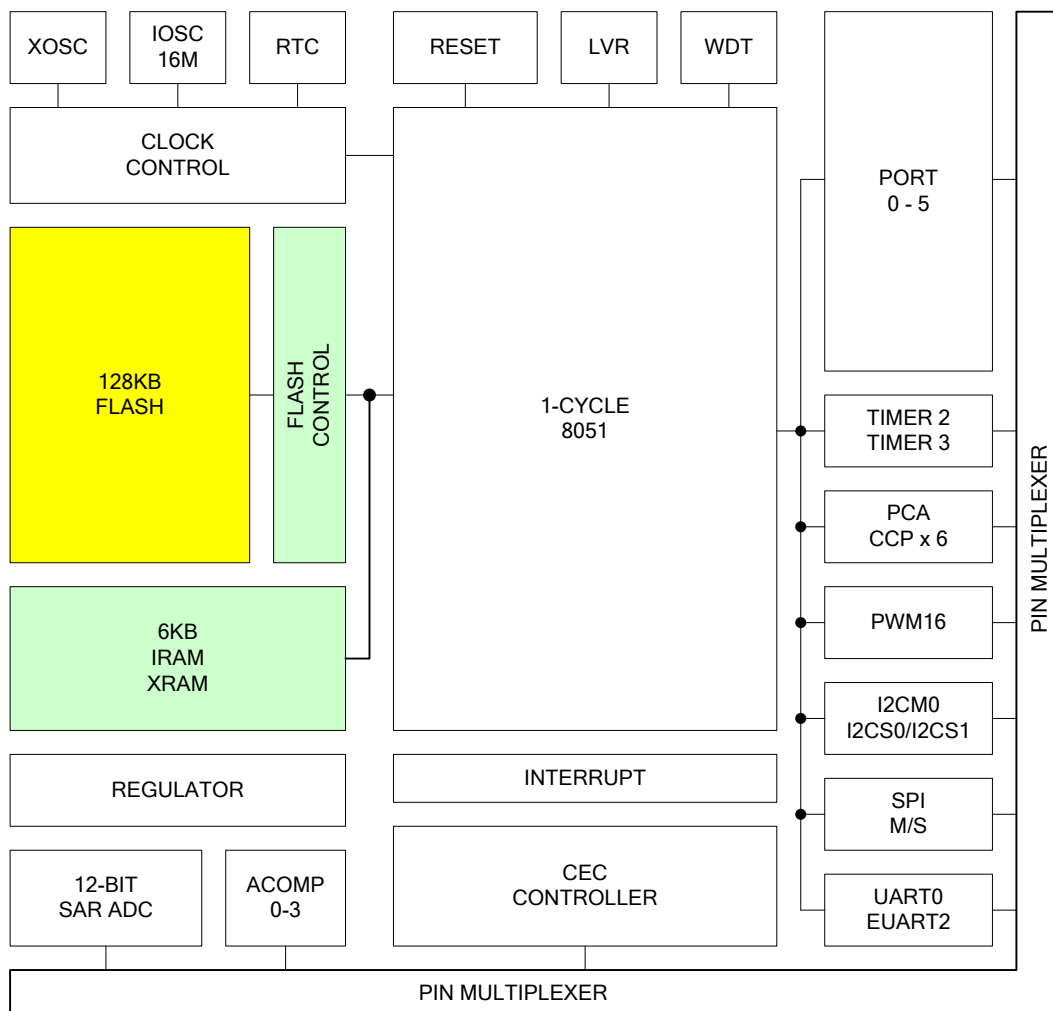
XOSC

IOSC
16M

RTC

RESET

LVR

WDT

CLOCK
CONTROL

PORT
0 - 5

128KB
FLASH

FLASH
CONTROL

1-CYCLE
8051

TIMER 2
TIMER 3

PCA
CCP x 6

PWM16

6KB
IRAM
XRAM

I2CM0
I2CS0/I2CS1

REGULATOR

INTERRUPT

SPI
M/S

12-BIT
SAR ADC

ACOMP
0-3

CEC
CONTROLLER

UART0
EUART2

PIN MULTIPLEXER

PIN MULTIPLEXER